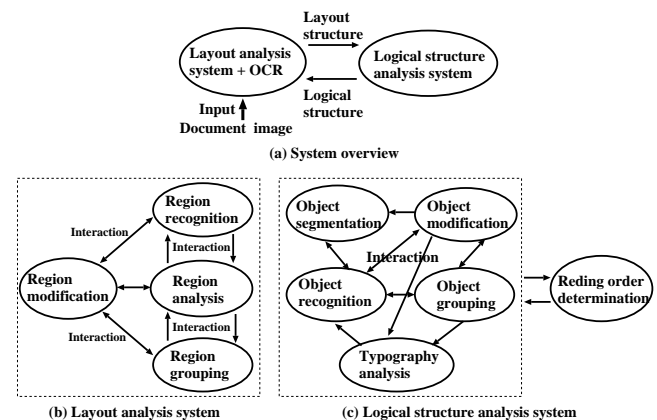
Layout analysis system + OCR

Layout structure

Logical structure analysis system

Logical structure

Input
Document image

(a) System overview

Interaction

Region recognition

Interaction

Region modification

Region analysis

Interaction

Interaction

Region grouping

(b) Layout analysis system

Object segmentation

Object modification

Interaction

Object recognition

Object grouping

Typography analysis

Reding order determination

(c) Logical structure analysis system